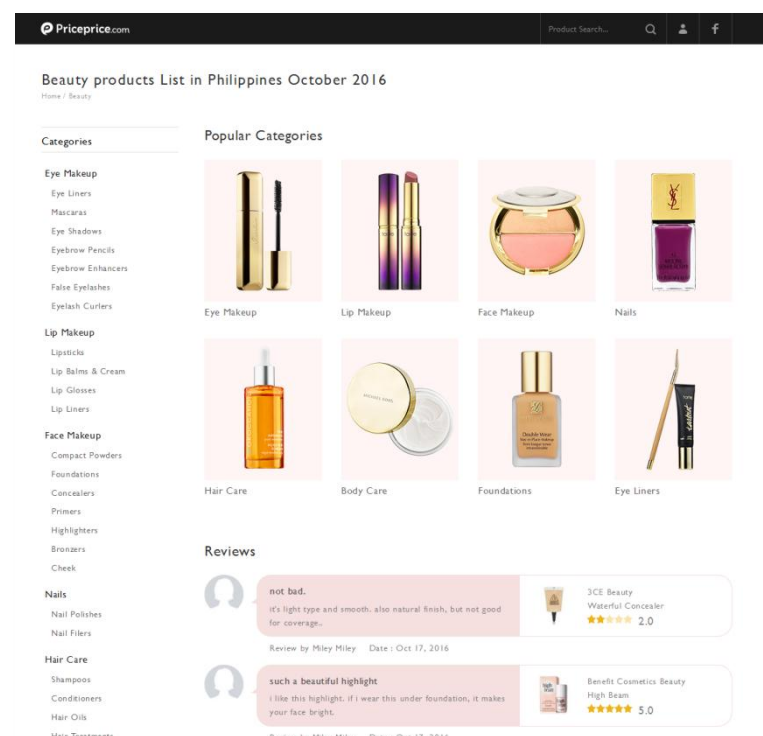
Priceprice.com

Product Search...

Beauty products List in Philippines October 2016

Home / Beauty

Categories

Eye Makeup
Eye Liners
Mascaras
Eye Shadows
Eyebrow Pencils
Eyebrow Enhancers
False Eyelashes
Eyelash Curlers

Lip Makeup
Lipsticks
Lip Balms & Cream
Lip Glosses
Lip Liners

Face Makeup
Compact Powders
Foundations
Concealers
Primers
Highlighters
Bronzers
Cheek

Nails
Nail Polishes
Nail Filers

Hair Care
Shampoos
Conditioners
Hair Oils
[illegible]

Popular Categories

Eye Makeup
Lip Makeup
Face Makeup
Nails
Hair Care
Body Care
Foundations
Eye Liners

Reviews

not bad.
it's light type and smooth. also natural finish, but not good for coverage..
Review by Miley Miley Date : Oct 17, 2016

3CE Beauty
Waterful Concealer
2.0

such a beautiful highlight
i like this highlight. if i wear this under foundation, it makes your face bright.
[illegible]

Benefit Cosmetics Beauty
High Beam
5.0